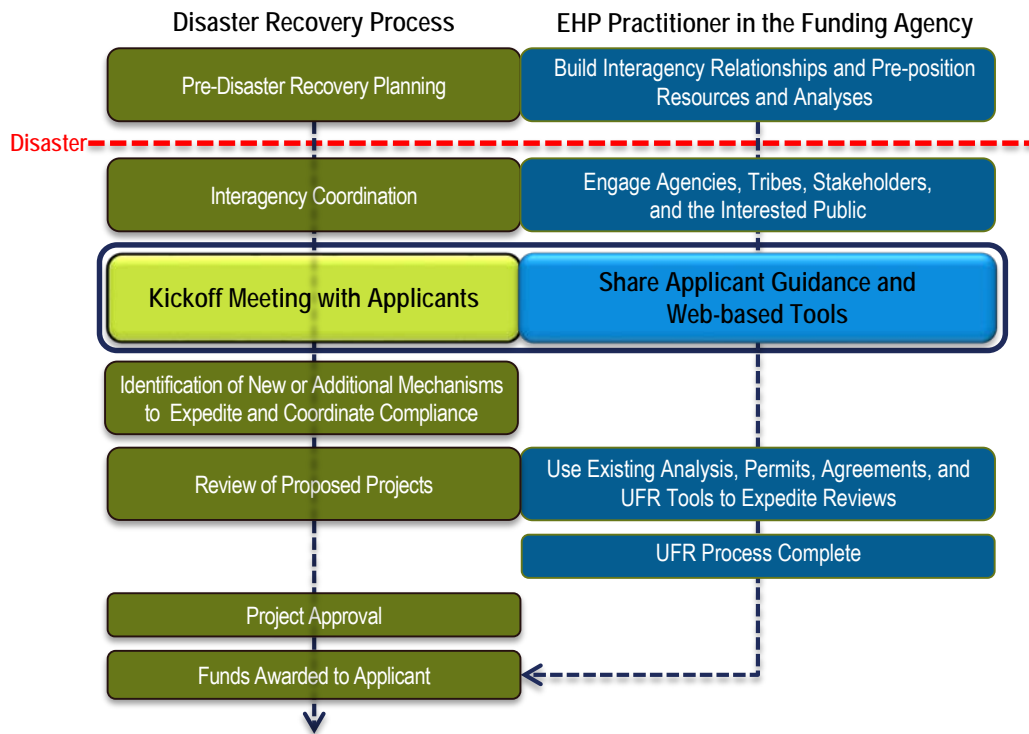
Disaster Recovery Process

EHP Practitioner in the Funding Agency

Pre-Disaster Recovery Planning

Build Interagency Relationships and Pre-position Resources and Analyses

Disaster

Interagency Coordination

Engage Agencies, Tribes, Stakeholders, and the Interested Public

Kickoff Meeting with Applicants

Share Applicant Guidance and Web-based Tools

Identification of New or Additional Mechanisms to Expedite and Coordinate Compliance

Review of Proposed Projects

Use Existing Analysis, Permits, Agreements, and UFR Tools to Expedite Reviews

UFR Process Complete

Project Approval

Funds Awarded to Applicant